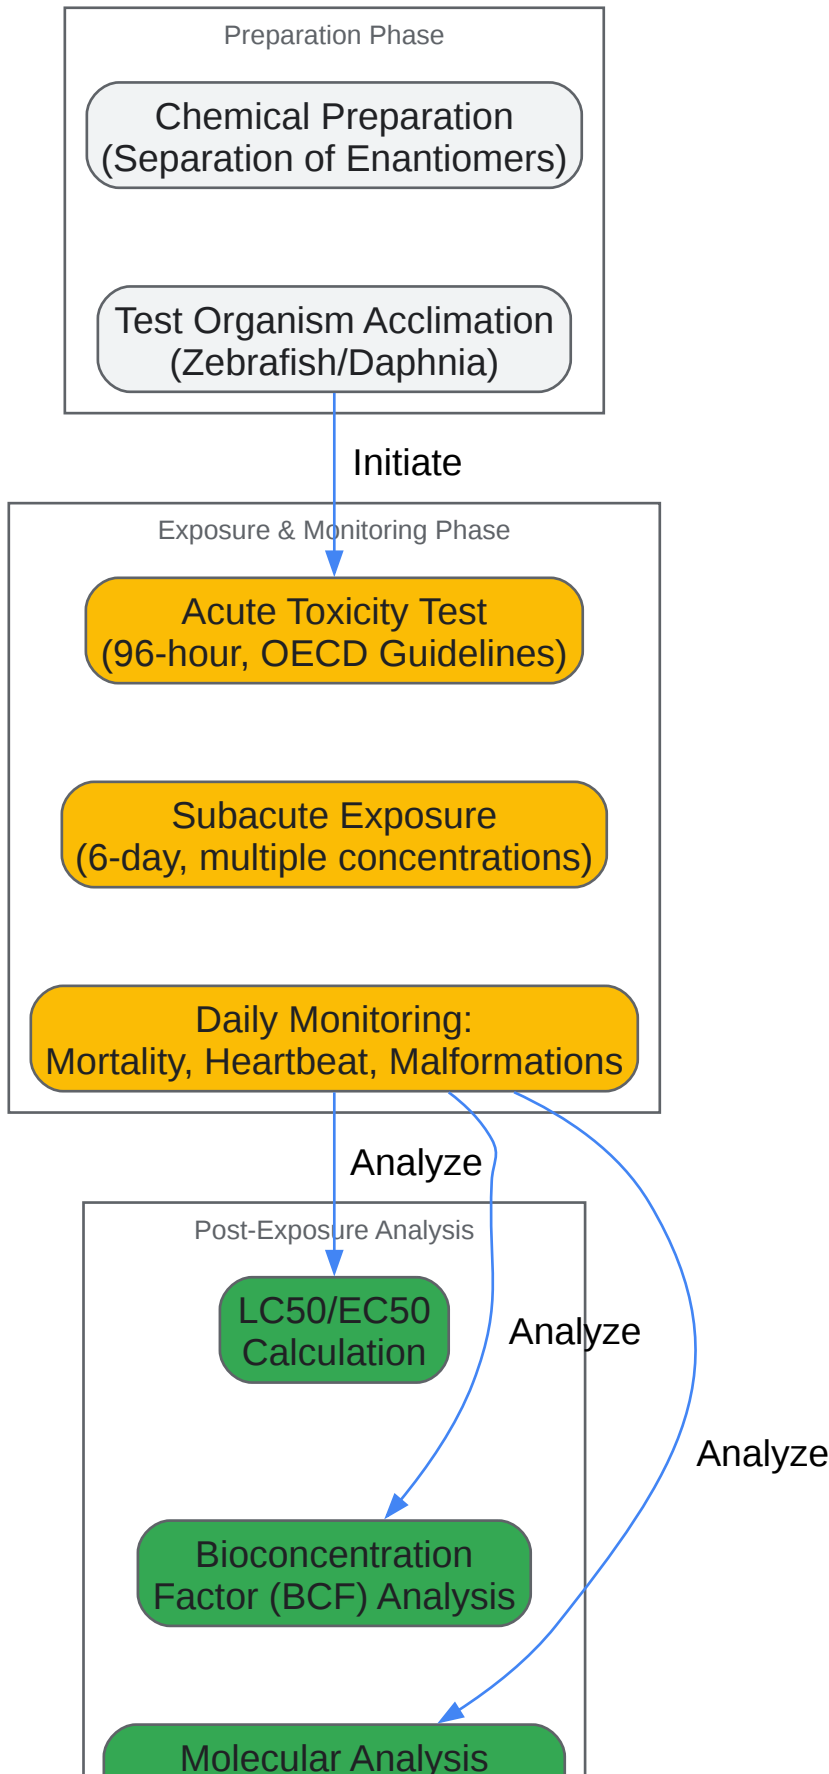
Preparation Phase

Chemical Preparation
(Separation of Enantiomers)

Test Organism Acclimation
(Zebrafish/Daphnia)

Initiate

Exposure & Monitoring Phase

Acute Toxicity Test
(96-hour, OECD Guidelines)

Subacute Exposure
(6-day, multiple concentrations)

Daily Monitoring:
Mortality, Heartbeat, Malformations

Analyze

Analyze

Analyze

Post-Exposure Analysis

LC50/EC50
Calculation

Bioconcentration
Factor (BCF) Analysis

Molecular Analysis